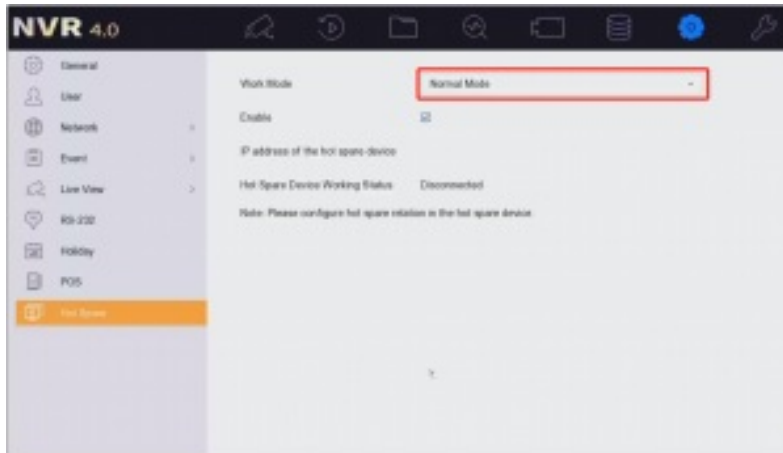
NVR 4.0

General
User
Network
Event
Live View
RS-232
Holiday
POS
Hot Spare

Work Mode
Normal Mode
Enable
IP address of the hot spare device
Hot Spare Device Working Status
Disconnected
Note: Please configure hot spare relation in the hot spare device